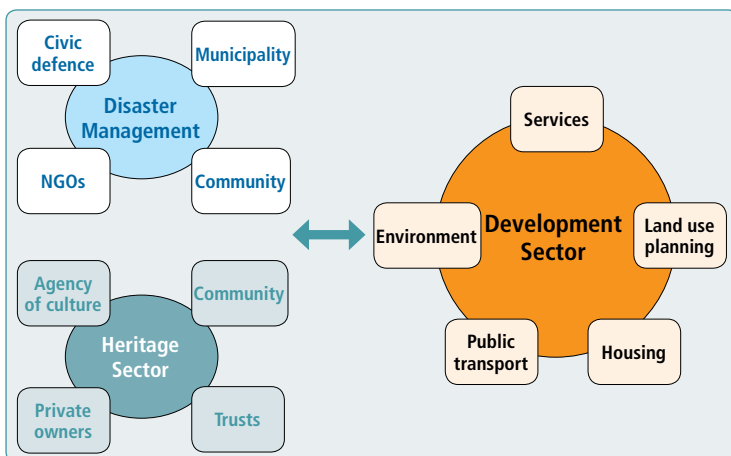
Civic defence

Municipality

Disaster Management

NGOs

Community

Agency of culture

Community

Heritage Sector

Private owners

Trusts

Services

Environment

Development Sector

Land use planning

Public transport

Housing